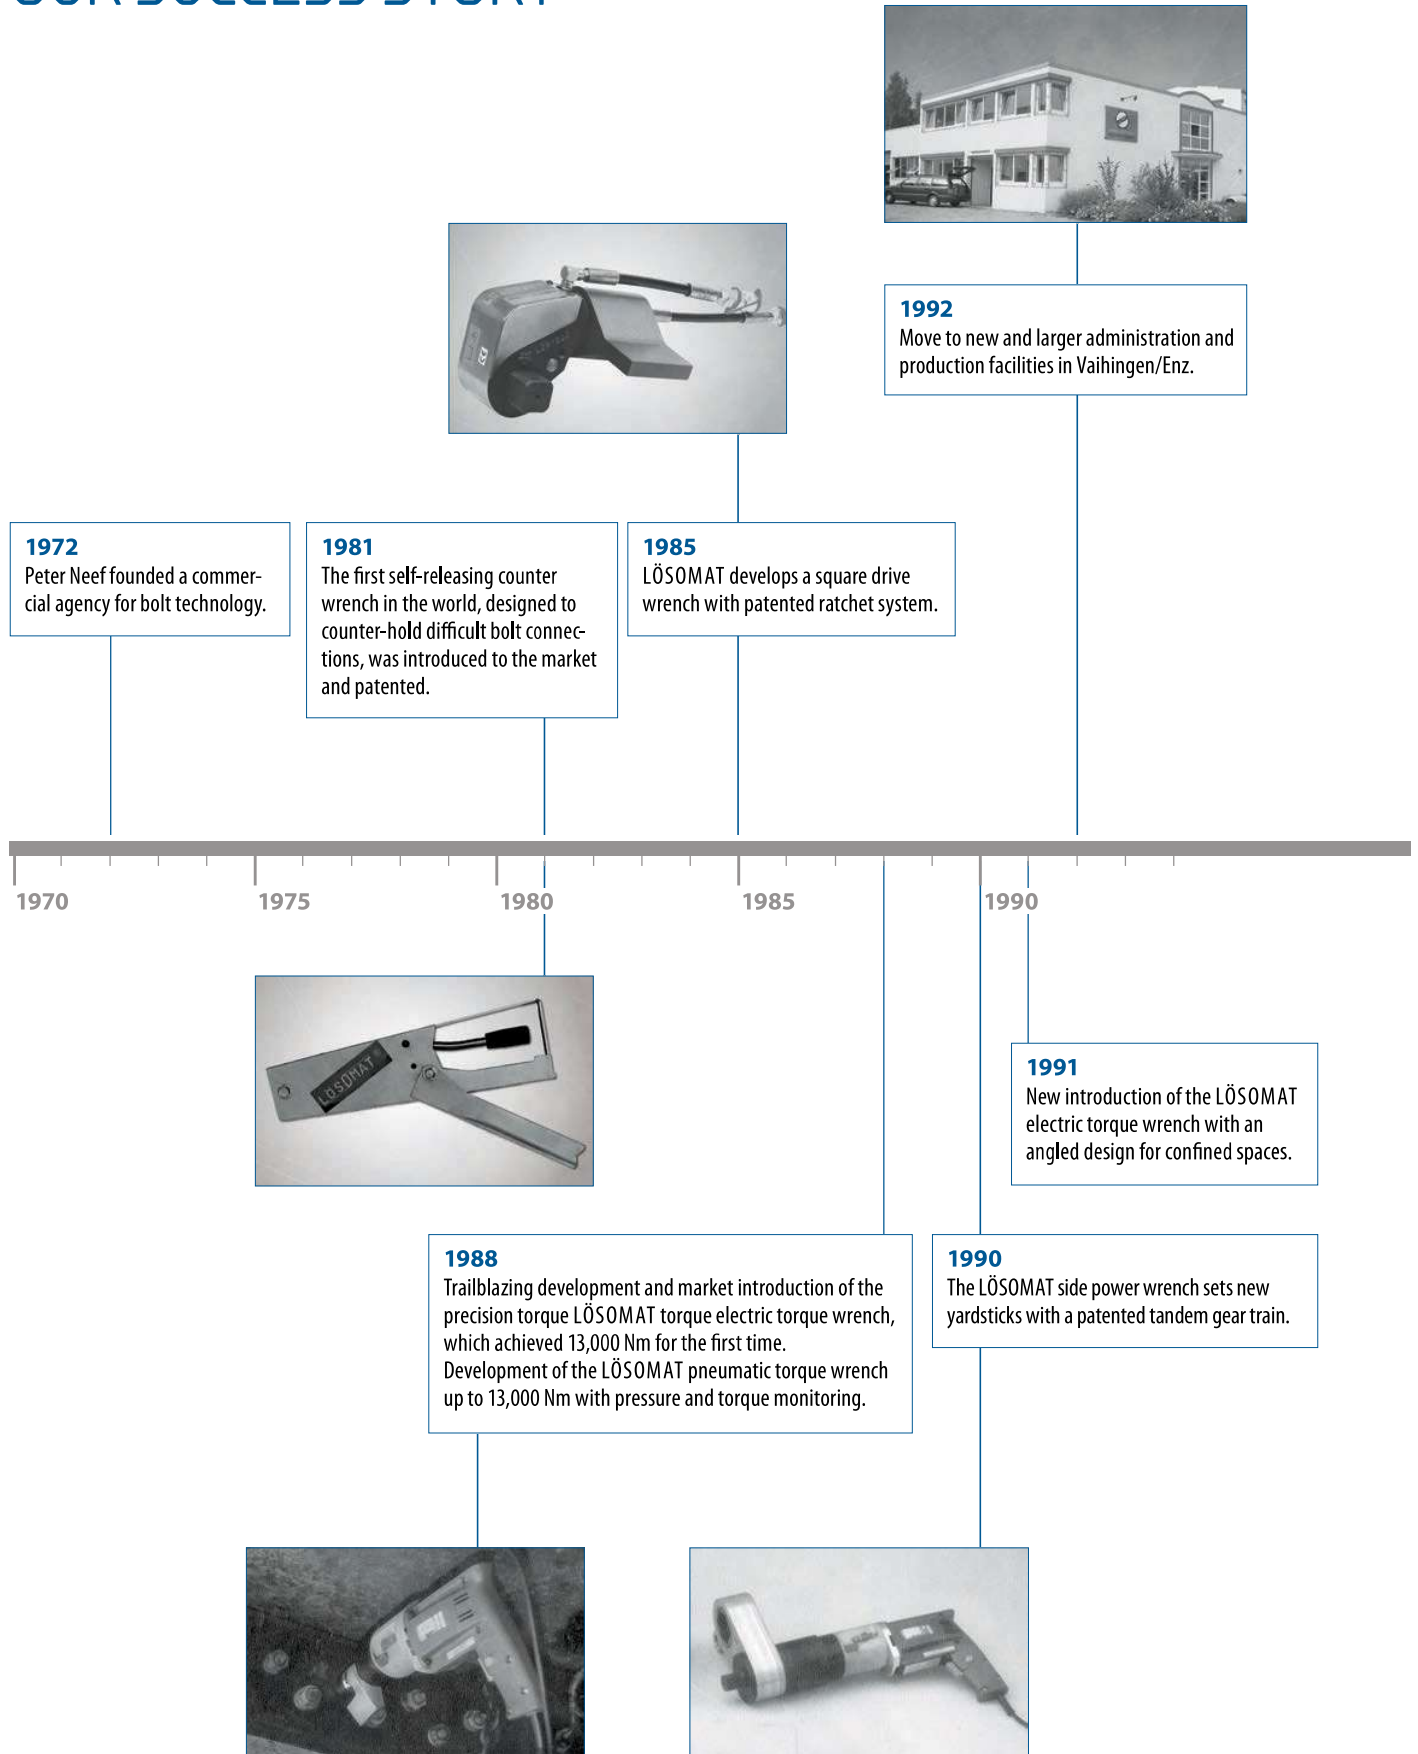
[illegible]

1992
Move to new and larger administration and production facilities in Vaihingen/Enz.

1972
Peter Neef founded a commercial agency for bolt technology.

1981
The first self-releasing counter wrench in the world, designed to counter-hold difficult bolt connections, was introduced to the market and patented.

1985
LÖSOMAT develops a square drive wrench with patented ratchet system.

1970 1975 1980 1985 1990

LÖSOMAT

1991
New introduction of the LÖSOMAT electric torque wrench with an angled design for confined spaces.

1988
Trailblazing development and market introduction of the precision torque LÖSOMAT torque electric torque wrench, which achieved 13,000 Nm for the first time.
Development of the LÖSOMAT pneumatic torque wrench up to 13,000 Nm with pressure and torque monitoring.

1990
The LÖSOMAT side power wrench sets new yardsticks with a patented tandem gear train.